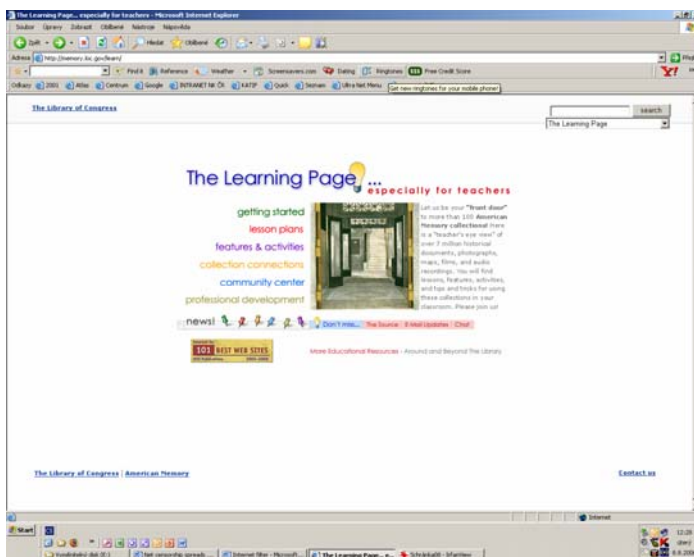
The Learning Page... especially for teachers - Microsoft Internet Explorer

Soubor Úpravy Zobrazit Oblíbené Nástroje Nápověda

Zpět Hledat Oblíbené

Adresa http://memory.loc.gov/learn/

Find it Reference Weather Screensavers.com Dating Ringtones Free Credit Score

Odkazy 2001 Atlas Centrum Google INTRANET NK ČR KATIP Quick Seznam Ultra Net Menu

Get new ringtones for your mobile phone!

The Library of Congress

search

The Learning Page

The Learning Page... especially for teachers

getting started
lesson plans
features & activities
collection connections
community center
professional development

Let us be your "front door" to more than 100 American Memory collections! Here is a "teacher's eye view" of over 7 million historical documents, photographs, maps, films, and audio recordings. You will find lessons, features, activities, and tips and tricks for using these collections in your classroom. Please join us!

news! Don't miss... The Source E-Mail Updates Chat

101 BEST WEB SITES

More Educational Resources - Around and Beyond The Library

The Library of Congress | American Memory

Contact us

Internet

Start

Vyvěšování dat... Net censorship spreads... Internet filter - Microsoft... The Learning Page - e... Schránka - Interfax

12:20